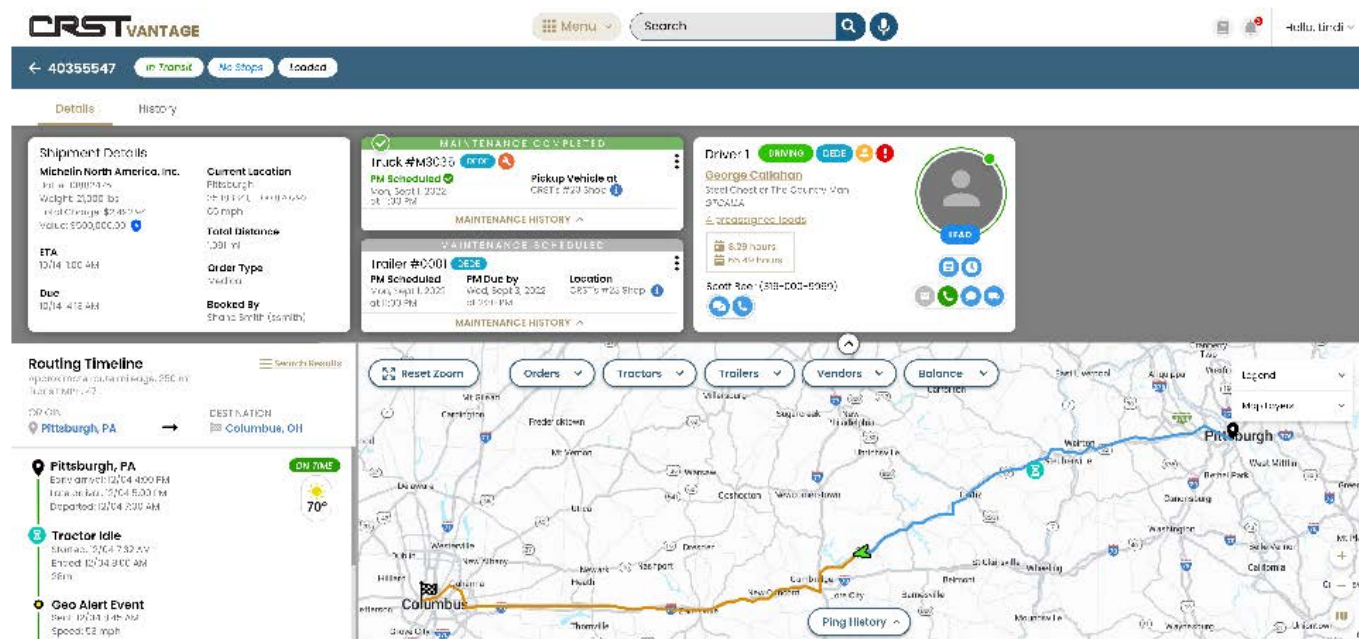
CRST VANTAGE

Menu

Search

Hello, Lindi

← 40355547 In Transit No Stops Loaded

Details History

Shipment Details
Michelin North America, Inc.
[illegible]
Weight 21,308 lbs
Total Charge $2,457.97
Value: $500,000.00

ETA
12/14 1:00 AM

Due
12/14 4:18 AM

Current Location
Pittsburgh
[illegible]
60 mph

Total Distance
1,361 mi

Order Type
Vedreu

Booked By
Shane Smith (ssmith)

MAINTENANCE COMPLETED
Truck #M3035 DEDE
PM Scheduled
Mon, Sept 1, 2022 at 1:00 PM
Pickup Vehicle at
CRST's #23 Shop
MAINTENANCE HISTORY ^

MAINTENANCE SCHEDULED
Trailer #0001 DEDE
PM Scheduled
Mon, Sept 1, 2022 at 1:00 PM
PM Due by
Wed, Sept 3, 2022 at 2:00 PM
Location
CRST's #23 Shop
MAINTENANCE HISTORY ^

Driver 1 DRIVING DEDE
George Callahan
Steel Chester The Country Van
STOAUA
4 preassigned loads
8.29 hours
55.49 hours
Scott Roe (319-000-0000)
LEAD

Routing Timeline
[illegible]
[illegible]
Search Results
ORIGIN
Pittsburgh, PA
DESTINATION
Columbus, OH

Pittsburgh, PA ON TIME
Early arrival: 12/04 4:00 PM
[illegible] 12/04 5:00 PM
Departed: 12/04 2:00 AM
70°

Tractor Idle
Started: 12/04 7:32 AM
Ended: 12/04 8:00 AM
28m

Geo Alert Event
Sent: 12/04 3:45 AM
Speed: 52 mph

Reset Zoom Orders Tractors Trailers Vendors Balance

Legend
Map Layers

Ping History ^

Pittsburgh
Columbus
Frederick­town
Mt Vernon
Coshocton
Newcomerstown
Dresden
Newark
Zanesville
Cambridge
New Concord
Washington
Wheeling
Weirton
Steubenville
Cadiz
Belmont
St Clairsville
Barnesville
Sugarcreek
New Philadelphia
Uhrichsville
Dennison
Carrollton
Wellsburg
Canonsburg
Bethel Park
West Mifflin
California
Waynesburg
Moundsville
Delaware
Westerville
New Albany
Heath
Hilliard
Dublin
Thornville
Grove City
Carrington
Millersburg
Danville
Utica
Caldwell
Uniontown